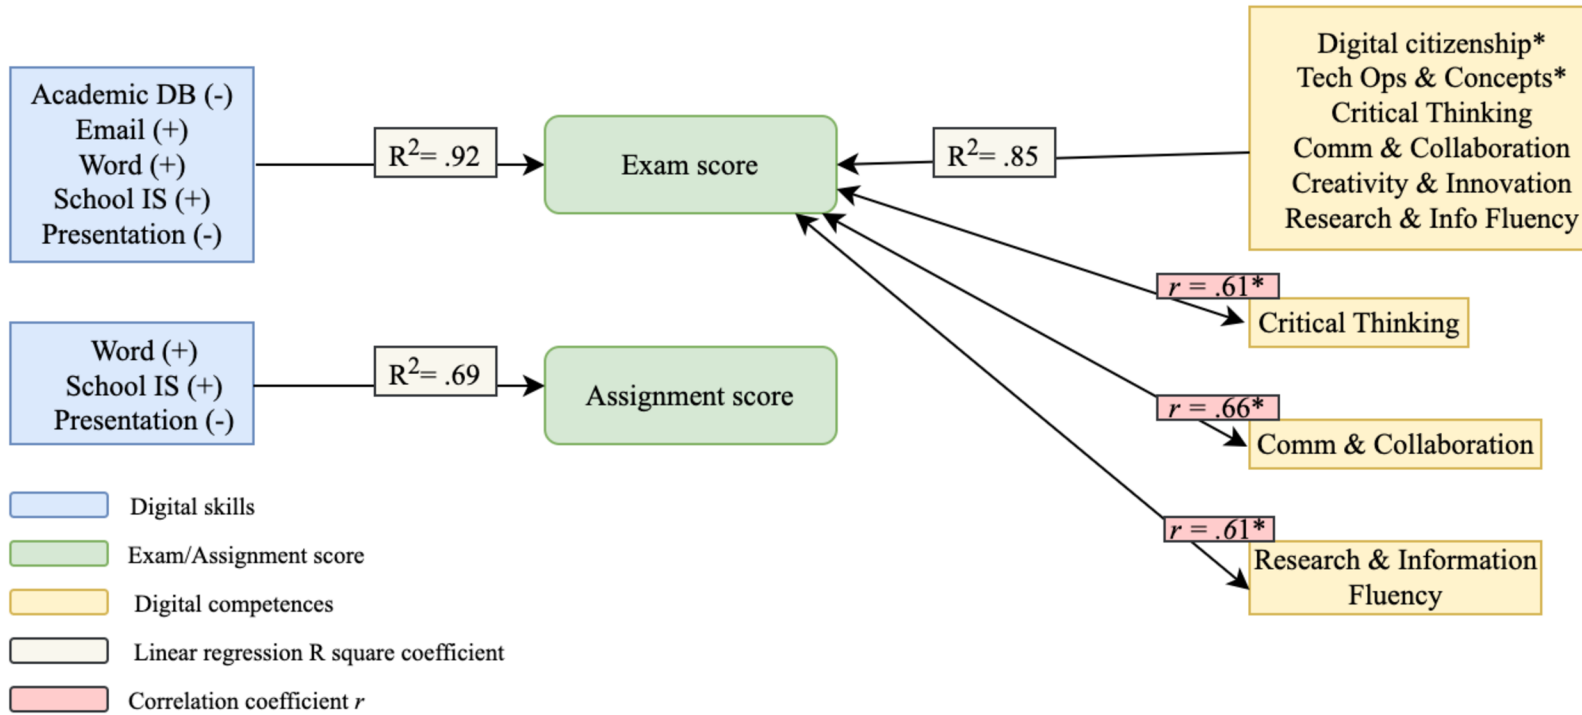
Academic DB (-)
Email (+)
Word (+)
School IS (+)
Presentation (-)

$R^2$= .92

Exam score

$R^2$= .85

Digital citizenship*
Tech Ops & Concepts*
Critical Thinking
Comm & Collaboration
Creativity & Innovation
Research & Info Fluency

$r$ = .61*

Critical Thinking

Word (+)
School IS (+)
Presentation (-)

$R^2$= .69

Assignment score

$r$ = .66*

Comm & Collaboration

$r$ = .61*

Research & Information Fluency

Digital skills
Exam/Assignment score
Digital competences
Linear regression R square coefficient
Correlation coefficient $r$